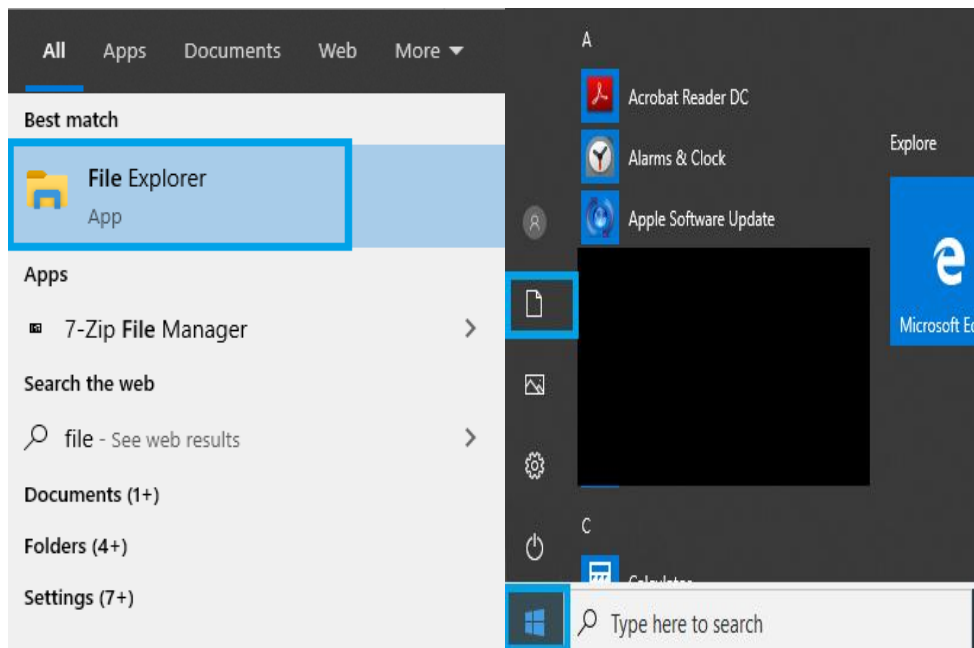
All Apps Documents Web More

Best match

File Explorer
App

Apps

7-Zip File Manager

Search the web

file - See web results

Documents (1+)

Folders (4+)

Settings (7+)

A

Acrobat Reader DC

Alarms & Clock

Apple Software Update

Explore

Microsoft E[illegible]

C

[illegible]

Type here to search